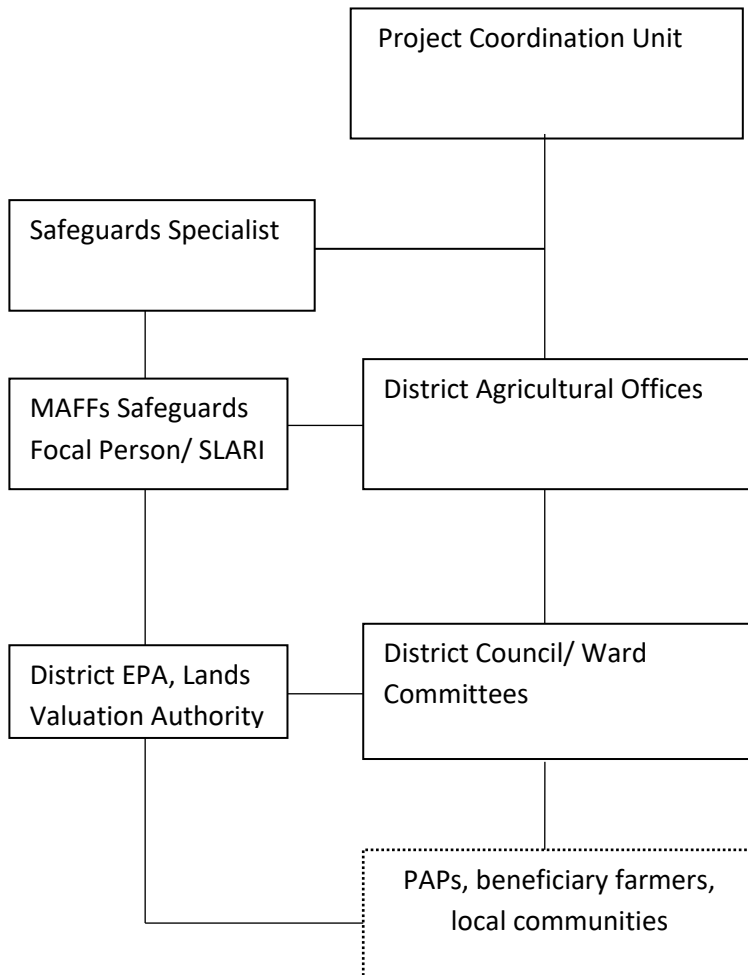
Project Coordination Unit

Safeguards Specialist

MAFFs Safeguards Focal Person/ SLARI

District Agricultural Offices

District EPA, Lands Valuation Authority

District Council/ Ward Committees

PAPs, beneficiary farmers, local communities